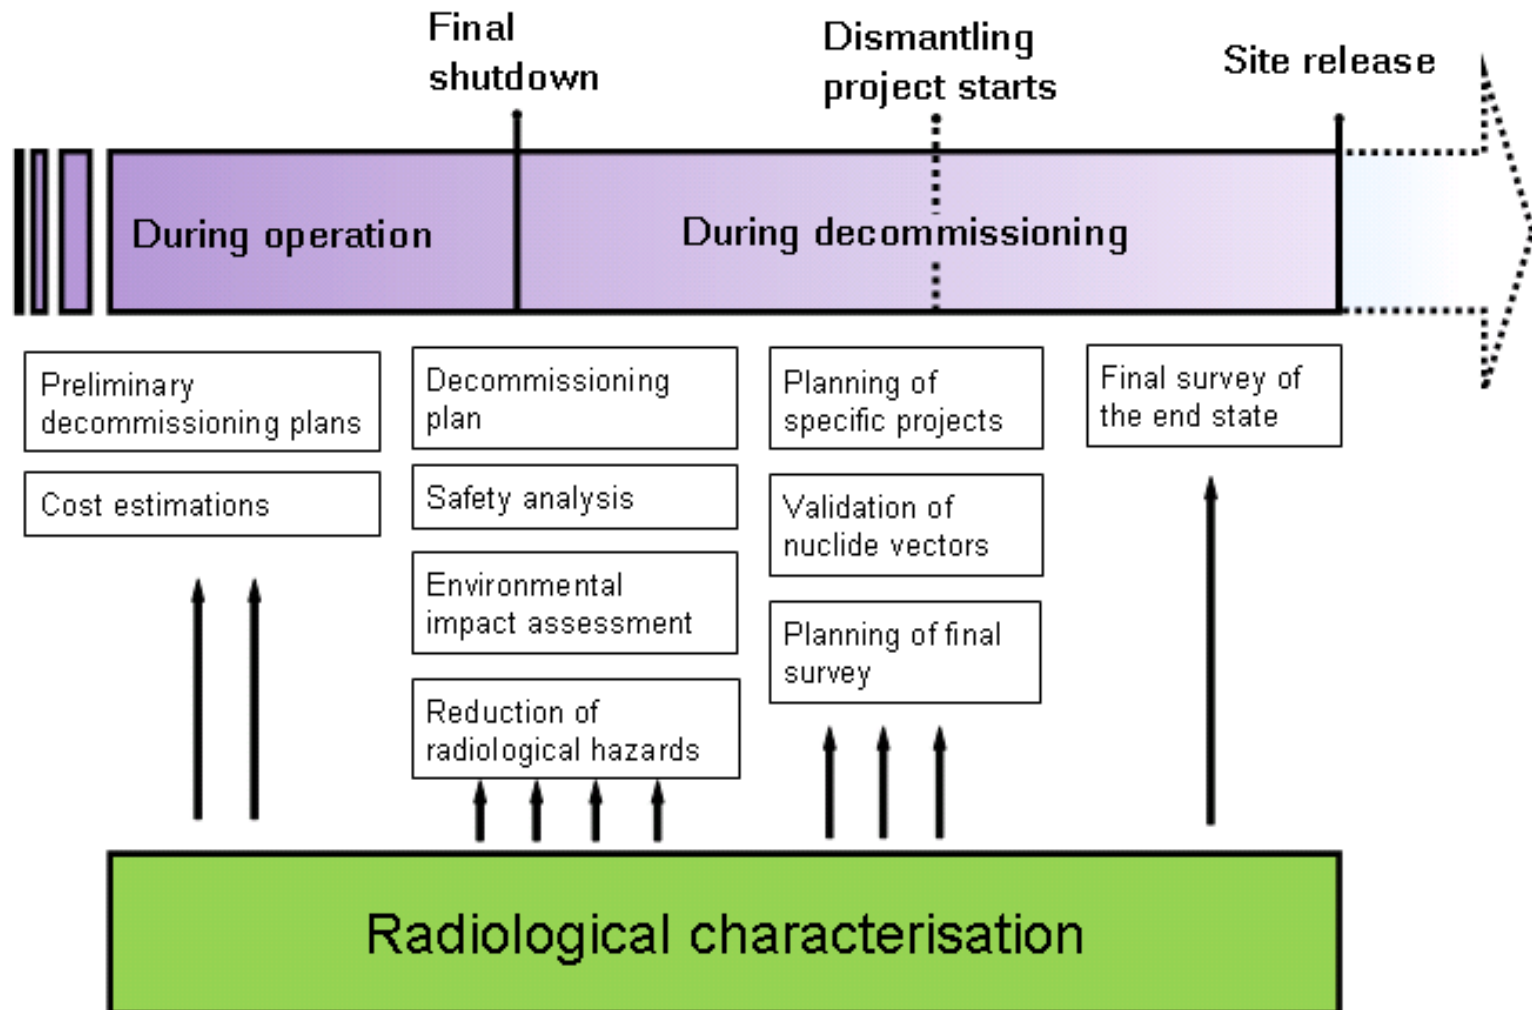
Final shutdown

Dismantling project starts

Site release

During operation

During decommissioning

Preliminary decommissioning plans

Cost estimations

Decommissioning plan

Safety analysis

Environmental impact assessment

Reduction of radiological hazards

Planning of specific projects

Validation of nuclide vectors

Planning of final survey

Final survey of the end state

Radiological characterisation